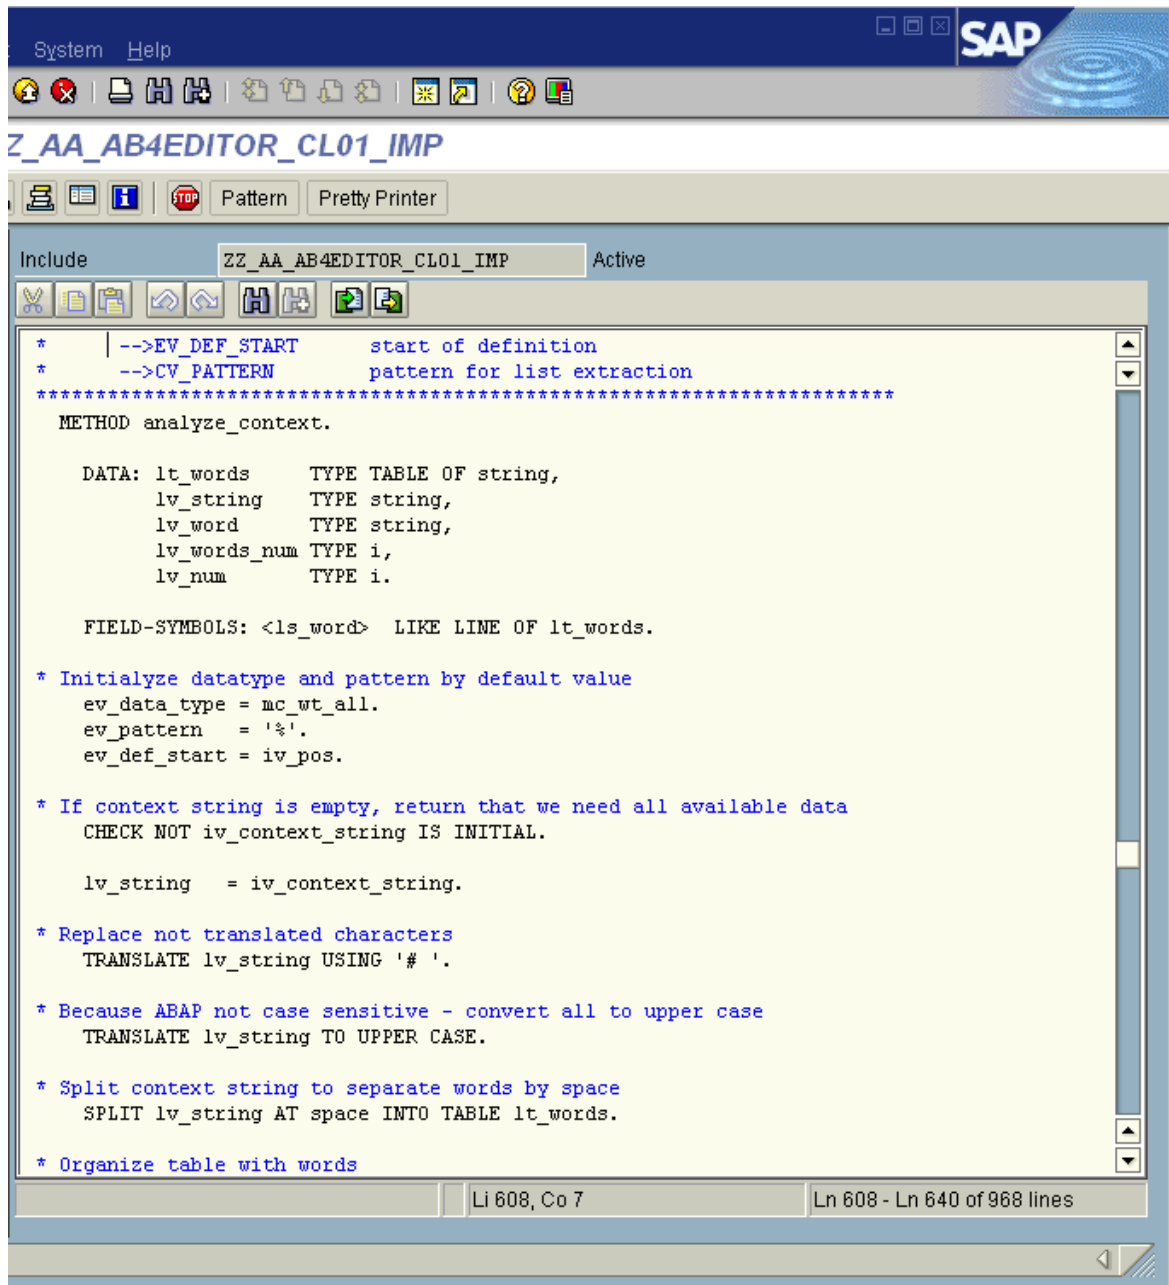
System Help

SAP

Z_AA_AB4EDITOR_CL01_IMP

Pattern Pretty Printer

Include ZZ_AA_AB4EDITOR_CL01_IMP Active

*     -->EV_DEF_START      start of definition
*     -->CV_PATTERN        pattern for list extraction
***********************************************************************
  METHOD analyze_context.

    DATA: lt_words     TYPE TABLE OF string,
          lv_string    TYPE string,
          lv_word      TYPE string,
          lv_words_num TYPE i,
          lv_num       TYPE i.

    FIELD-SYMBOLS: <ls_word>  LIKE LINE OF lt_words.

* Initialyze datatype and pattern by default value
    ev_data_type = mc_wt_all.
    ev_pattern   = '%'.
    ev_def_start = iv_pos.

* If context string is empty, return that we need all available data
    CHECK NOT iv_context_string IS INITIAL.

    lv_string    = iv_context_string.

* Replace not translated characters
    TRANSLATE lv_string USING '# '.

* Because ABAP not case sensitive - convert all to upper case
    TRANSLATE lv_string TO UPPER CASE.

* Split context string to separate words by space
    SPLIT lv_string AT space INTO TABLE lt_words.

* Organize table with words

Li 608, Co 7    Ln 608 - Ln 640 of 968 lines